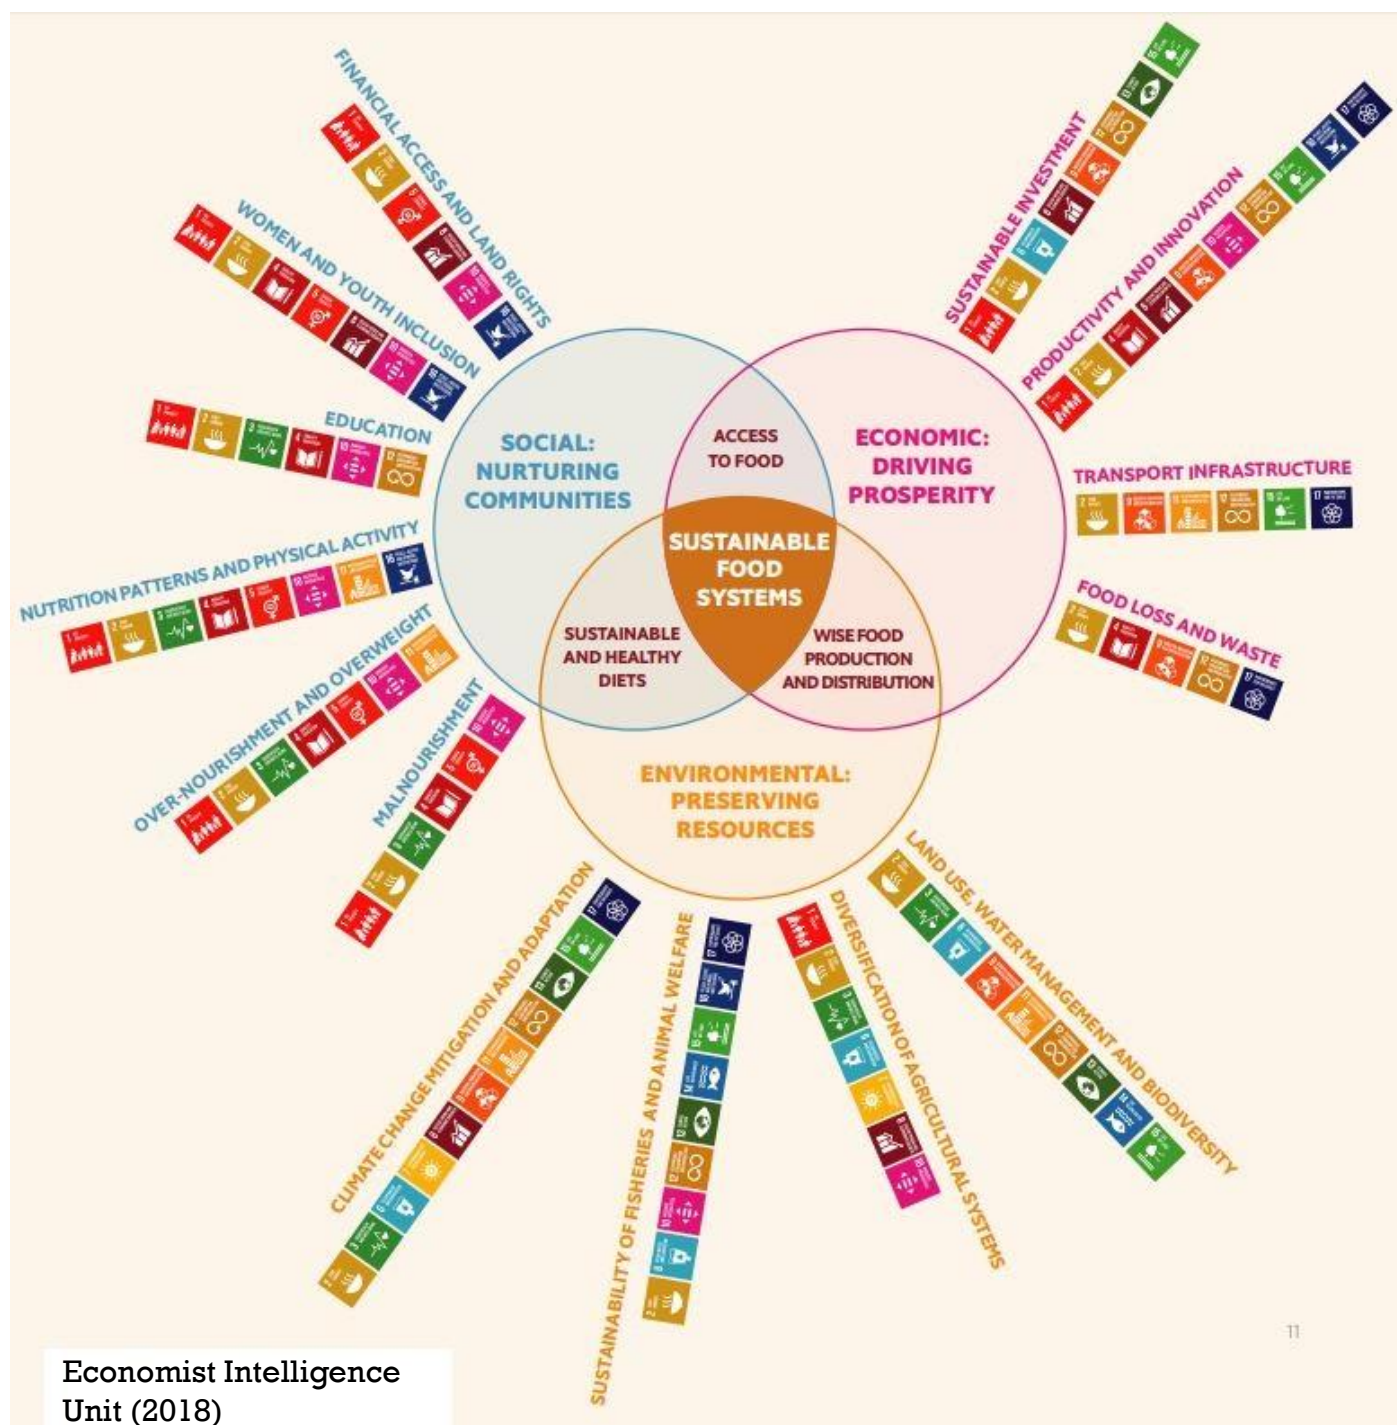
FINANCIAL ACCESS AND LAND RIGHTS

WOMEN AND YOUTH INCLUSION

EDUCATION

NUTRITION PATTERNS AND PHYSICAL ACTIVITY

OVER-NOURISHMENT AND OVERWEIGHT

MALNOURISHMENT

CLIMATE CHANGE MITIGATION AND ADAPTATION

SUSTAINABILITY OF FISHERIES AND ANIMAL WELFARE

DIVERSIFICATION OF AGRICULTURAL SYSTEMS

LAND USE, WATER MANAGEMENT AND BIODIVERSITY

FOOD LOSS AND WASTE

TRANSPORT INFRASTRUCTURE

PRODUCTIVITY AND INNOVATION

SUSTAINABLE INVESTMENT

SOCIAL: NURTURING COMMUNITIES

ACCESS TO FOOD

ECONOMIC: DRIVING PROSPERITY

SUSTAINABLE FOOD SYSTEMS

SUSTAINABLE AND HEALTHY DIETS

WISE FOOD PRODUCTION AND DISTRIBUTION

ENVIRONMENTAL: PRESERVING RESOURCES

11

Economist Intelligence Unit (2018)